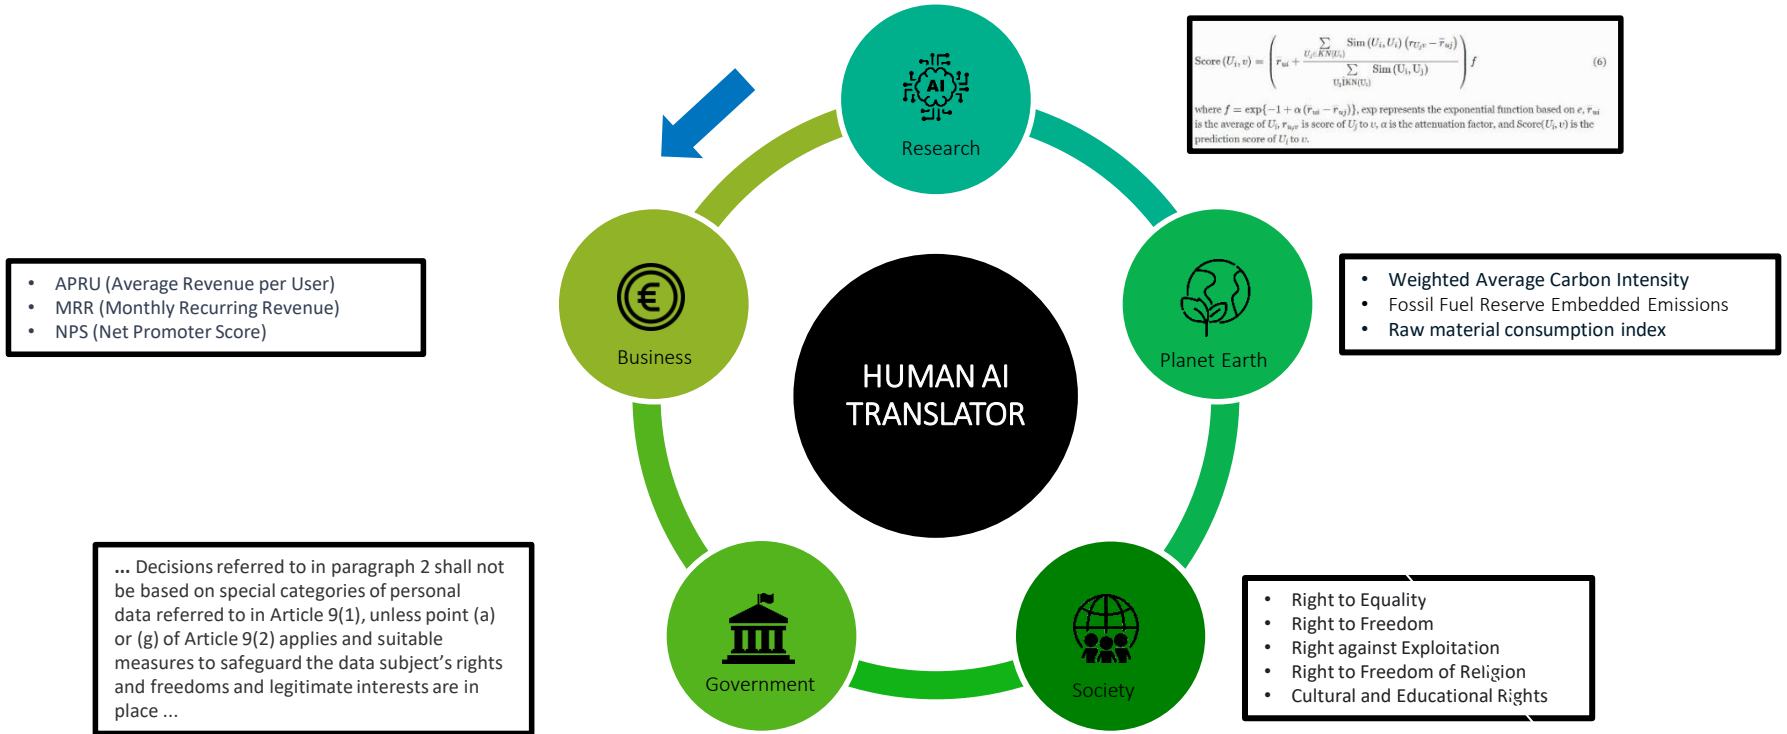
AI

Research

$\text{Score}(U_i, v) = \left( \bar{r}_{ui} + \frac{\sum_{U_j \in KN(U_i)} \text{Sim}(U_i, U_j)(r_{U_jv} - \bar{r}_{uj})}{\sum_{U_j \in KN(U_i)} \text{Sim}(U_i, U_j)} \right) f$ (6)

where $f = \exp\{-1 + \alpha(\bar{r}_{ui} - \bar{r}_{uj})\}$, exp represents the exponential function based on $e$, $\bar{r}_{ui}$ is the average of $U_i$, $r_{ujv}$ is score of $U_j$ to $v$, $\alpha$ is the attenuation factor, and Score$(U_i, v)$ is the prediction score of $U_i$ to $v$.

- APRU (Average Revenue per User)
- MRR (Monthly Recurring Revenue)
- NPS (Net Promoter Score)

Business

HUMAN AI TRANSLATOR

Planet Earth

- Weighted Average Carbon Intensity
- Fossil Fuel Reserve Embedded Emissions
- Raw material consumption index

... Decisions referred to in paragraph 2 shall not be based on special categories of personal data referred to in Article 9(1), unless point (a) or (g) of Article 9(2) applies and suitable measures to safeguard the data subject's rights and freedoms and legitimate interests are in place ...

Government

Society

- Right to Equality
- Right to Freedom
- Right against Exploitation
- Right to Freedom of Religion
- Cultural and Educational Rights